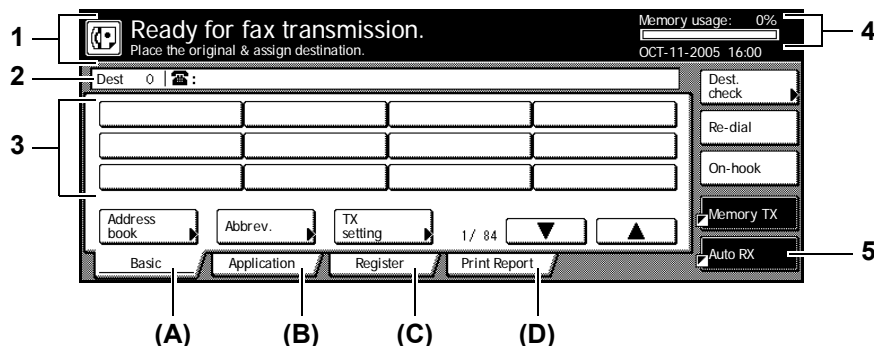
1

Ready for fax transmission.
Place the original & assign destination.

Memory usage: 0%

OCT-11-2005 16:00

4

2

Dest 0 | ☎:

Dest. check

3

Re-dial

On-hook

Address book

Abbrev.

TX setting

1/ 84

▼

▲

Memory TX

Auto RX

5

Basic

Application

Register

Print Report

(A)

(B)

(C)

(D)